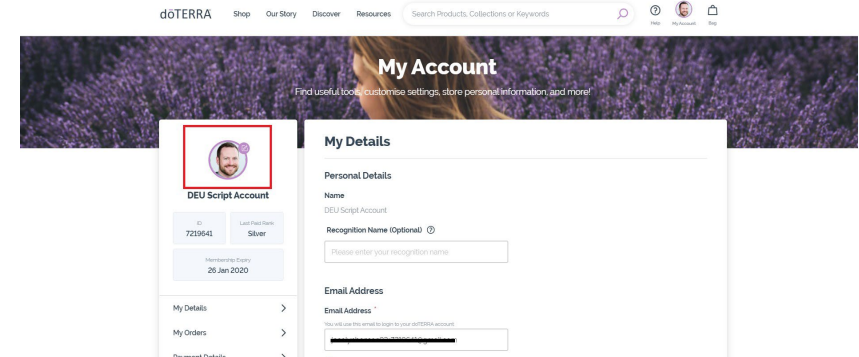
dōTERRA Shop Our Story Discover Resources Search Products, Collections or Keywords

Help My Account Bag

My Account

Find useful tools, customise settings, store personal information, and more!

DEU Script Account

ID
7219641

Last Paid Rank
Silver

Membership Expiry
26 Jan 2020

My Details >

My Orders >

Payment Details >

My Details

Personal Details

Name
DEU Script Account

Recognition Name (Optional)

Please enter your recognition name

Email Address

Email Address *

You will use this email to login to your dōTERRA account

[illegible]